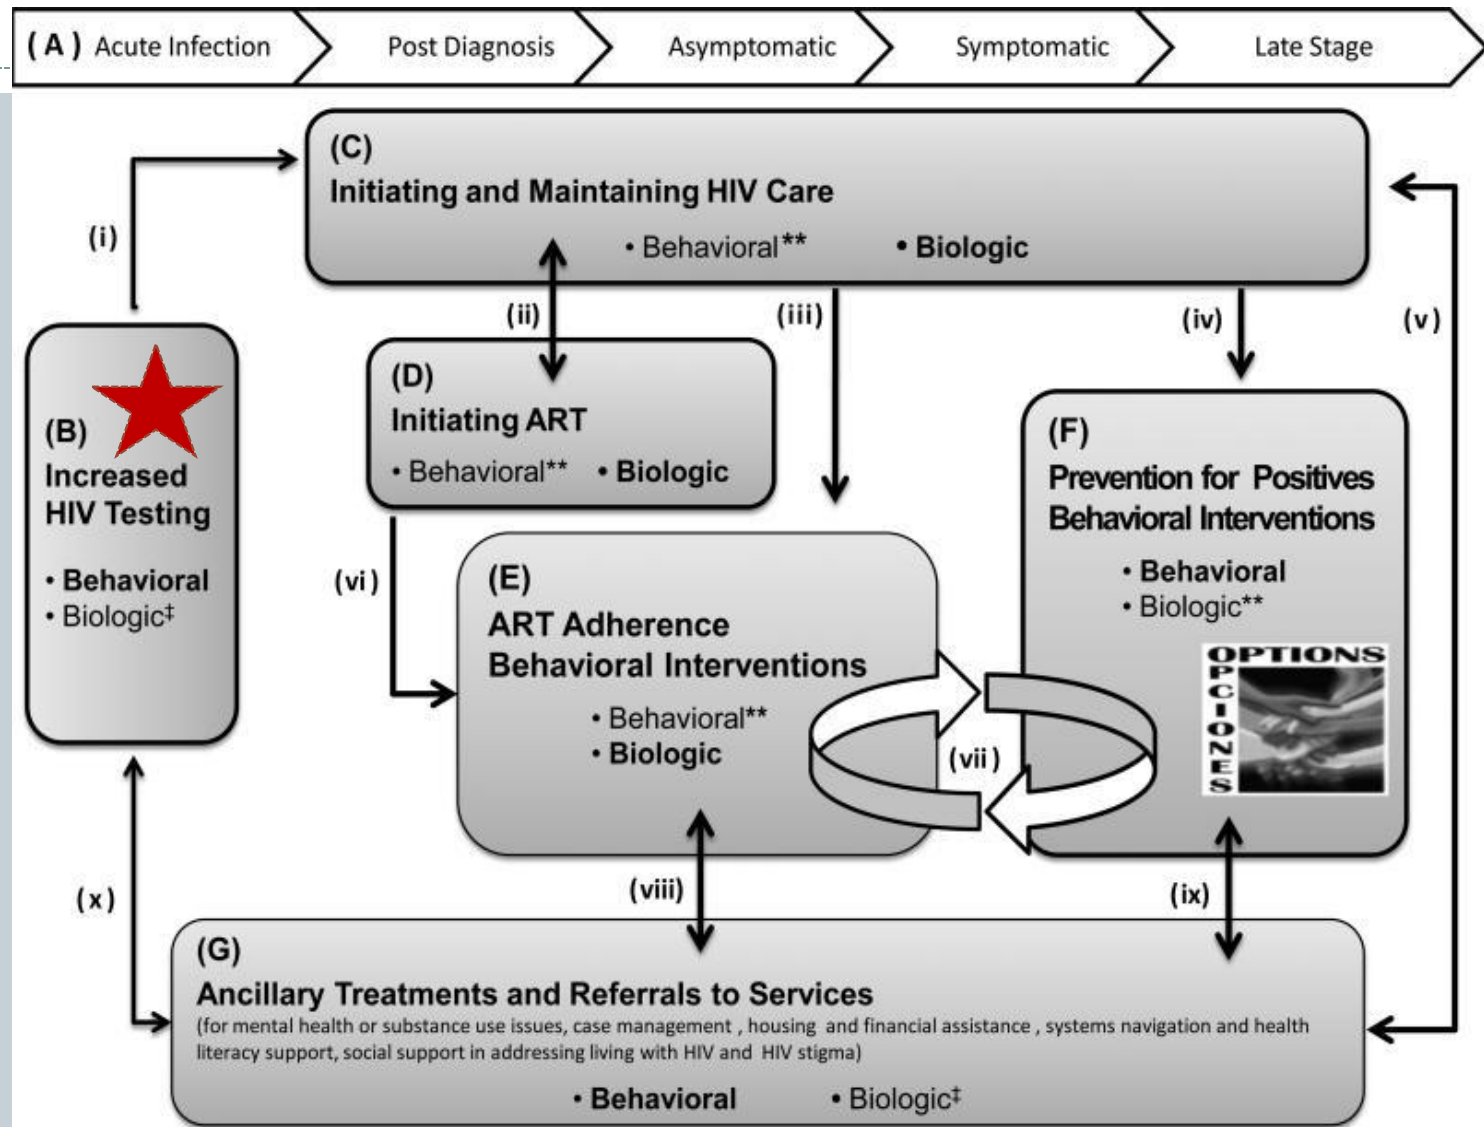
(A) Acute Infection | Post Diagnosis | Asymptomatic | Symptomatic | Late Stage

(C)
Initiating and Maintaining HIV Care
• Behavioral** • Biologic

(i)

(ii)

(iii)

(iv)

(v)

(B)
Increased HIV Testing
• Behavioral
• Biologic‡

(D)
Initiating ART
• Behavioral** • Biologic

(F)
Prevention for Positives Behavioral Interventions
• Behavioral
• Biologic**

OPTIONS
OPCIONES

(vi)

(E)
ART Adherence Behavioral Interventions
• Behavioral**
• Biologic

(vii)

(x)

(viii)

(ix)

(G)
Ancillary Treatments and Referrals to Services
(for mental health or substance use issues, case management , housing and financial assistance , systems navigation and health literacy support, social support in addressing living with HIV and HIV stigma)
• Behavioral • Biologic‡